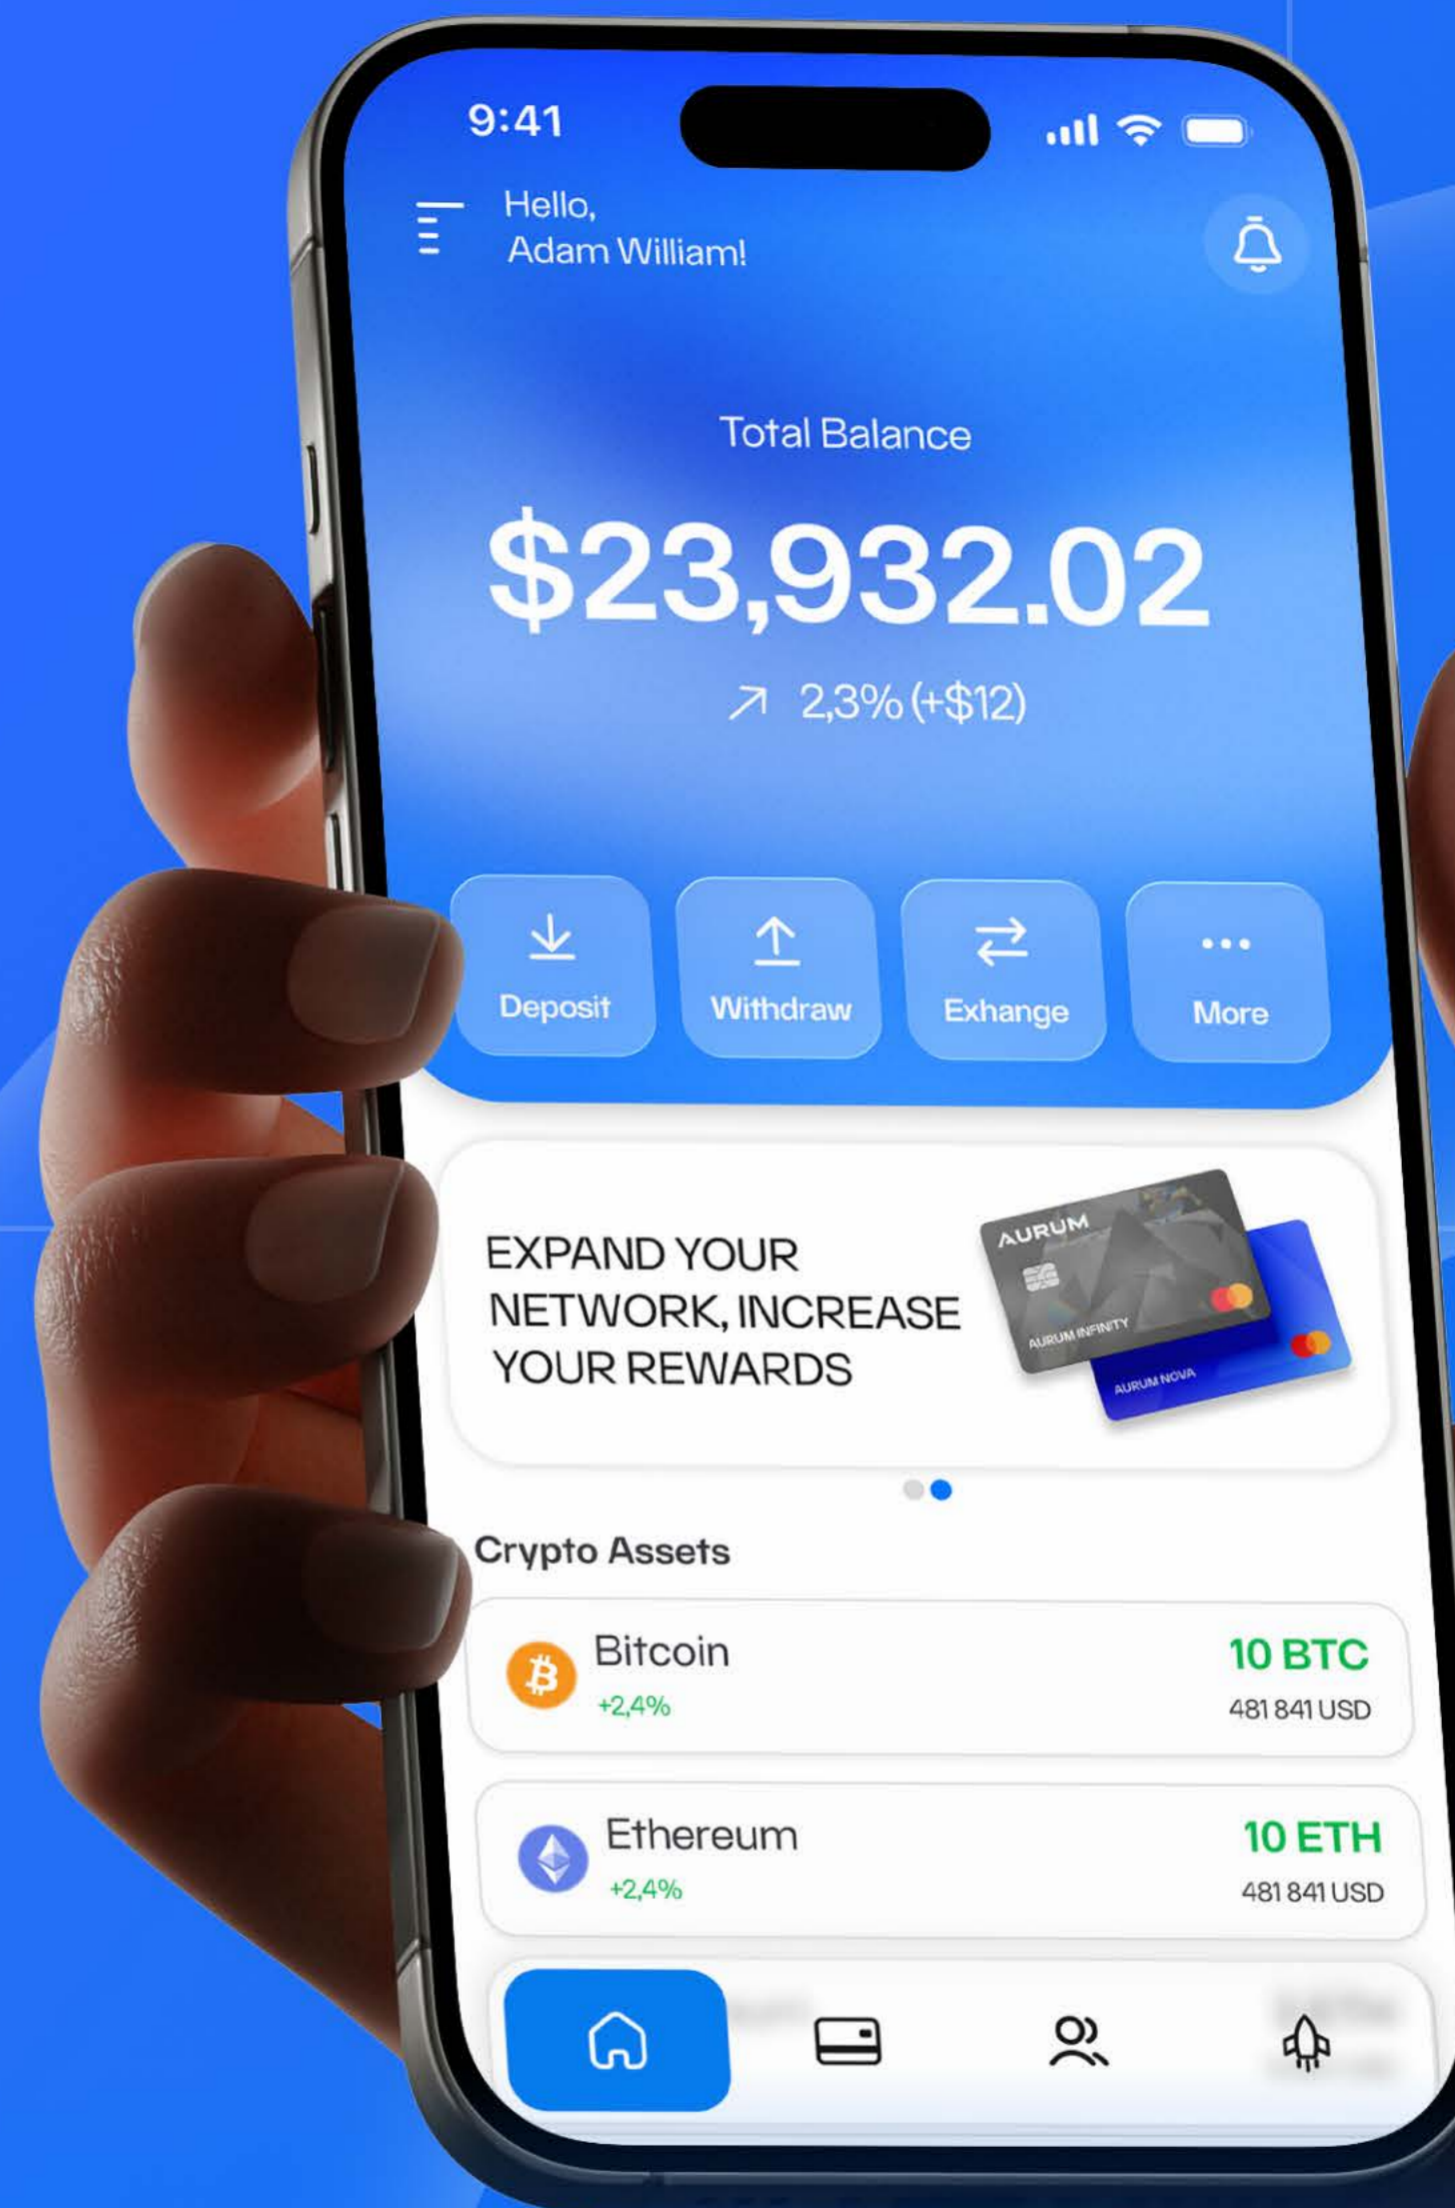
9:41

Hello,
Adam William!

Total Balance

$23,932.02

2,3% (+$12)

Deposit

Withdraw

Exhange

More

EXPAND YOUR NETWORK, INCREASE YOUR REWARDS

AURUM

AURUM INFINITY

AURUM NOVA

Crypto Assets

Bitcoin
+2,4%
10 BTC
481 841 USD

Ethereum
+2,4%
10 ETH
481 841 USD